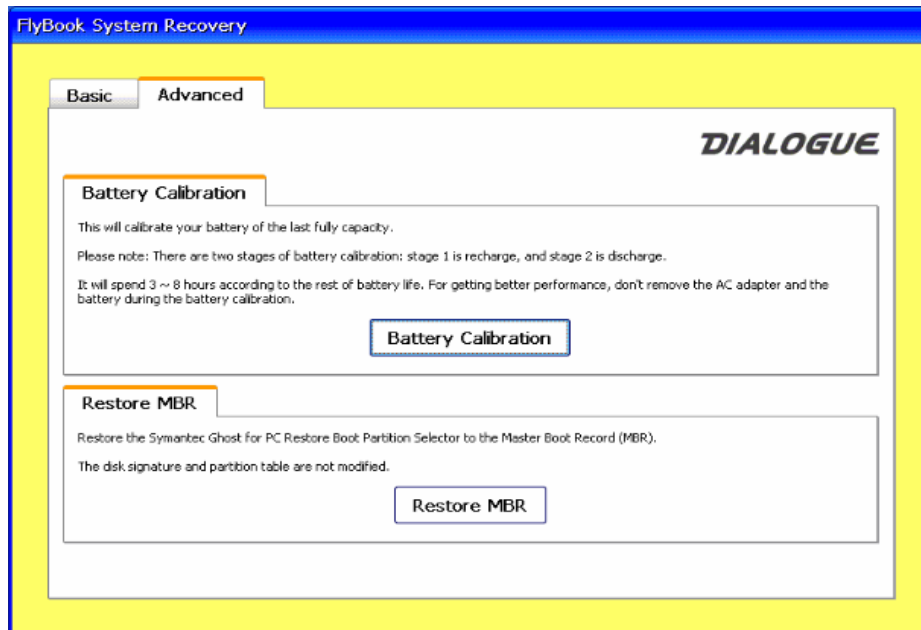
FlyBook System Recovery

Basic

Advanced

DIALOGUE

Battery Calibration

This will calibrate your battery of the last fully capacity.

Please note: There are two stages of battery calibration: stage 1 is recharge, and stage 2 is discharge.

It will spend 3 ~ 8 hours according to the rest of battery life. For getting better performance, don't remove the AC adapter and the battery during the battery calibration.

Battery Calibration

Restore MBR

Restore the Symantec Ghost for PC Restore Boot Partition Selector to the Master Boot Record (MBR).

The disk signature and partition table are not modified.

Restore MBR